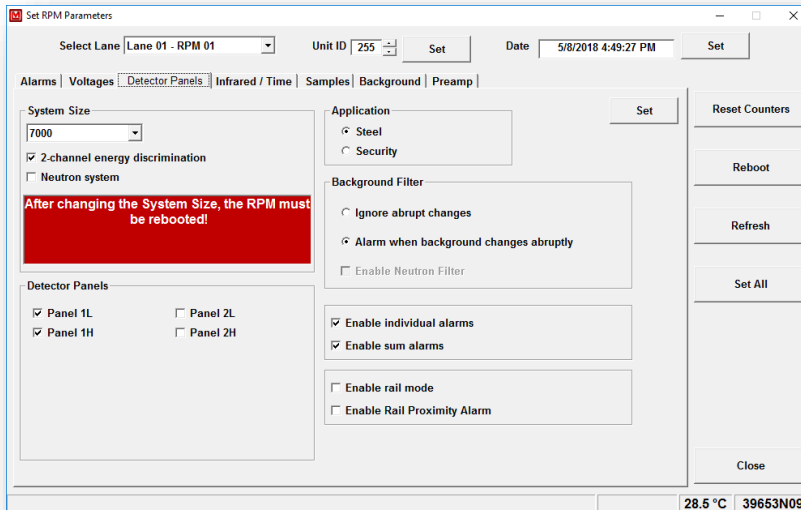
Set RPM Parameters

Select Lane Lane 01 - RPM 01

Unit ID 255 Set

Date 5/8/2018 4:49:27 PM Set

Alarms | Voltages | Detector Panels | Infrared / Time | Samples | Background | Preamp |

System Size
7000
☑ 2-channel energy discrimination
☐ Neutron system

After changing the System Size, the RPM must be rebooted!

Detector Panels
☑ Panel 1L ☐ Panel 2L
☑ Panel 1H ☐ Panel 2H

Application
◉ Steel
○ Security

Set

Background Filter
○ Ignore abrupt changes
◉ Alarm when background changes abruptly
☐ Enable Neutron Filter

☑ Enable individual alarms
☑ Enable sum alarms

☐ Enable rail mode
☐ Enable Rail Proximity Alarm

Reset Counters

Reboot

Refresh

Set All

Close

28.5 °C 39653N09